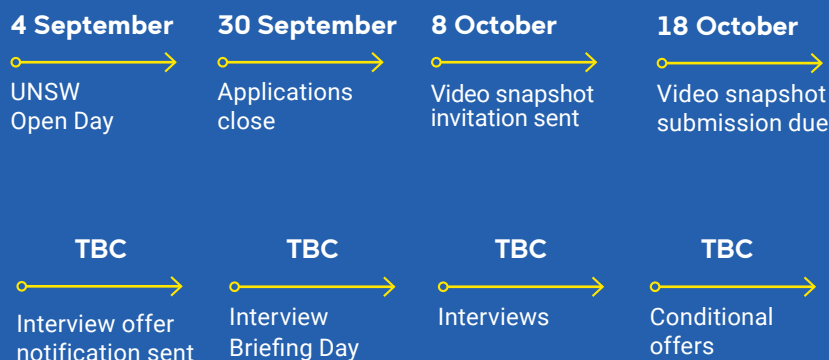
4 September

UNSW
Open Day

30 September

Applications close

8 October

Video snapshot invitation sent

18 October

Video snapshot submission due

TBC

Interview offer notification sent

TBC

Interview Briefing Day

TBC

Interviews

TBC

Conditional offers